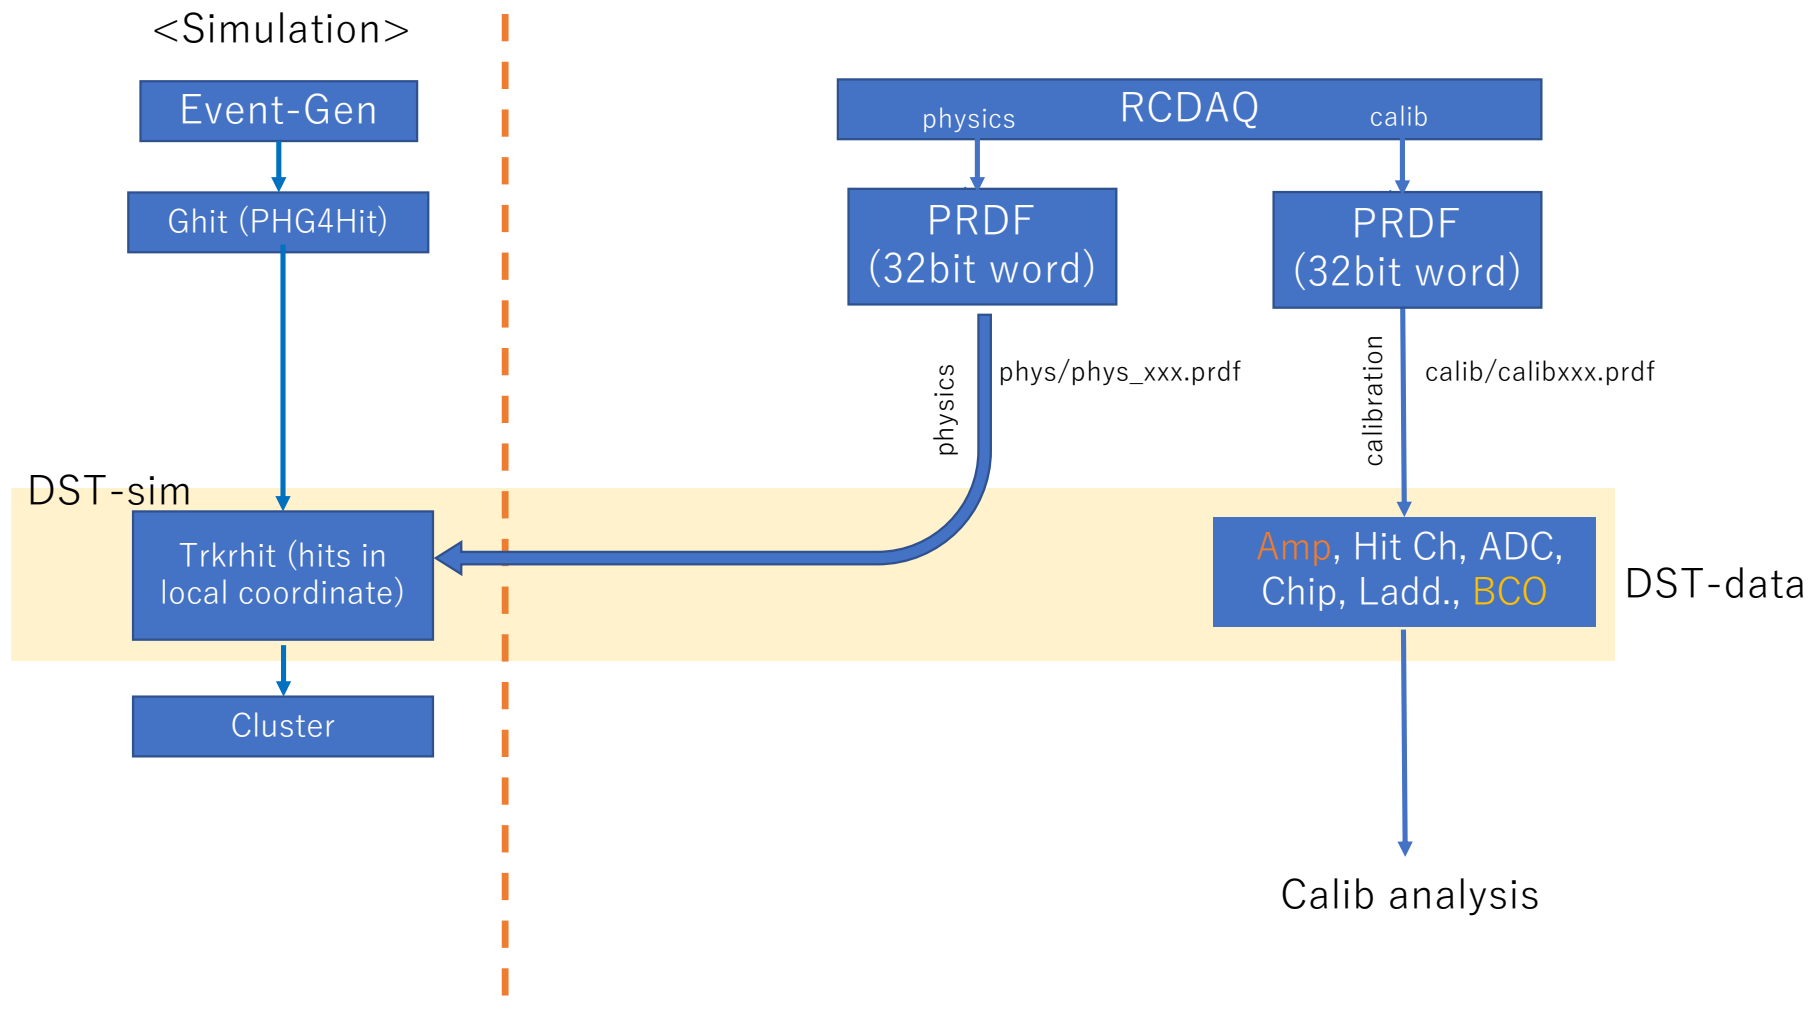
<Simulation>

Event-Gen

Ghit (PHG4Hit)

DST-sim

Trkrhit (hits in local coordinate)

Cluster

RCDAQ

physics

calib

PRDF (32bit word)

PRDF (32bit word)

physics

phys/phys_xxx.prdf

calibration

calib/calibxxx.prdf

Amp, Hit Ch, ADC, Chip, Ladd., BCO

DST-data

Calib analysis